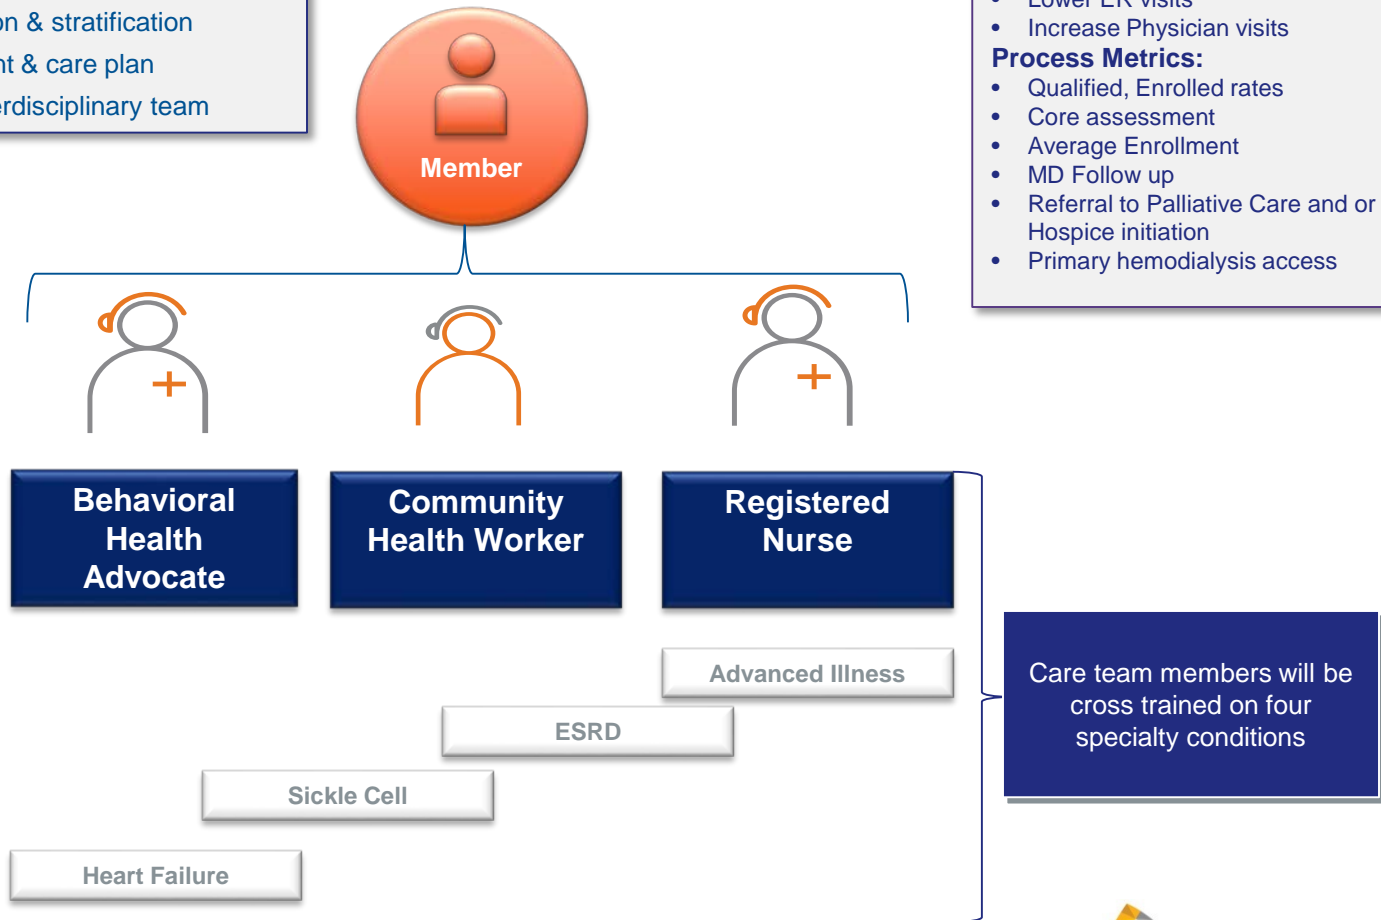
on & stratification
nt & care plan
erdisciplinary team

Member

• Lower ER visits
• Increase Physician visits
Process Metrics:
• Qualified, Enrolled rates
• Core assessment
• Average Enrollment
• MD Follow up
• Referral to Palliative Care and or Hospice initiation
• Primary hemodialysis access

Behavioral Health Advocate

Community Health Worker

Registered Nurse

Advanced Illness

ESRD

Sickle Cell

Heart Failure

Care team members will be cross trained on four specialty conditions